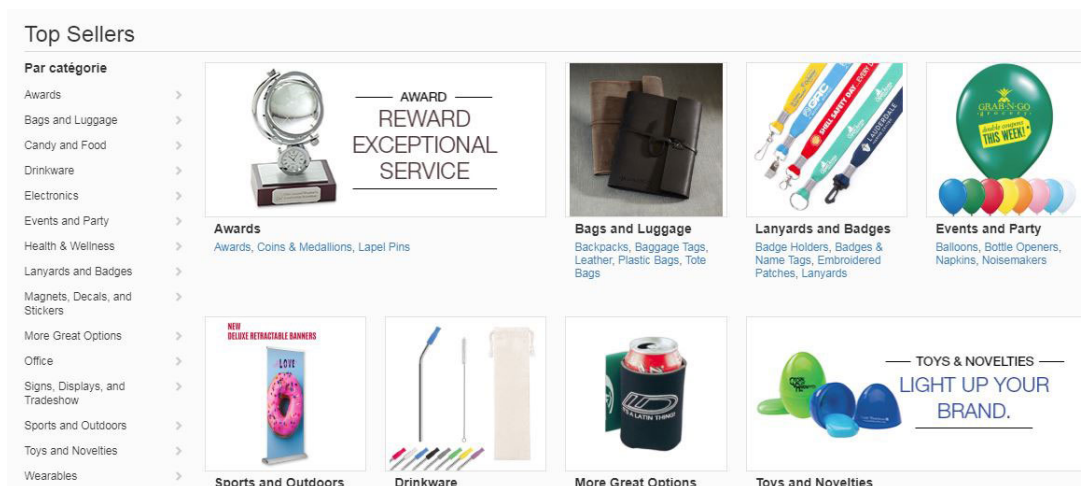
Top Sellers

Par catégorie

Awards
Bags and Luggage
Candy and Food
Drinkware
Electronics
Events and Party
Health & Wellness
Lanyards and Badges
Magnets, Decals, and Stickers
More Great Options
Office
Signs, Displays, and Tradeshow
Sports and Outdoors
Toys and Novelties
Wearables

AWARD
REWARD EXCEPTIONAL SERVICE

Awards
Awards, Coins & Medallions, Lapel Pins

Bags and Luggage
Backpacks, Baggage Tags, Leather, Plastic Bags, Tote Bags

Lanyards and Badges
Badge Holders, Badges & Name Tags, Embroidered Patches, Lanyards

GRAB-N-GO
double coupons THIS WEEK!

Events and Party
Balloons, Bottle Openers, Napkins, Noisemakers

NEW DELUXE RETRACTABLE BANNERS
LOVE

IT'S A LATIN THING

TOYS & NOVELTIES
LIGHT UP YOUR BRAND.

Sports and Outdoors
Drinkware
More Great Options
Toys and Novelties